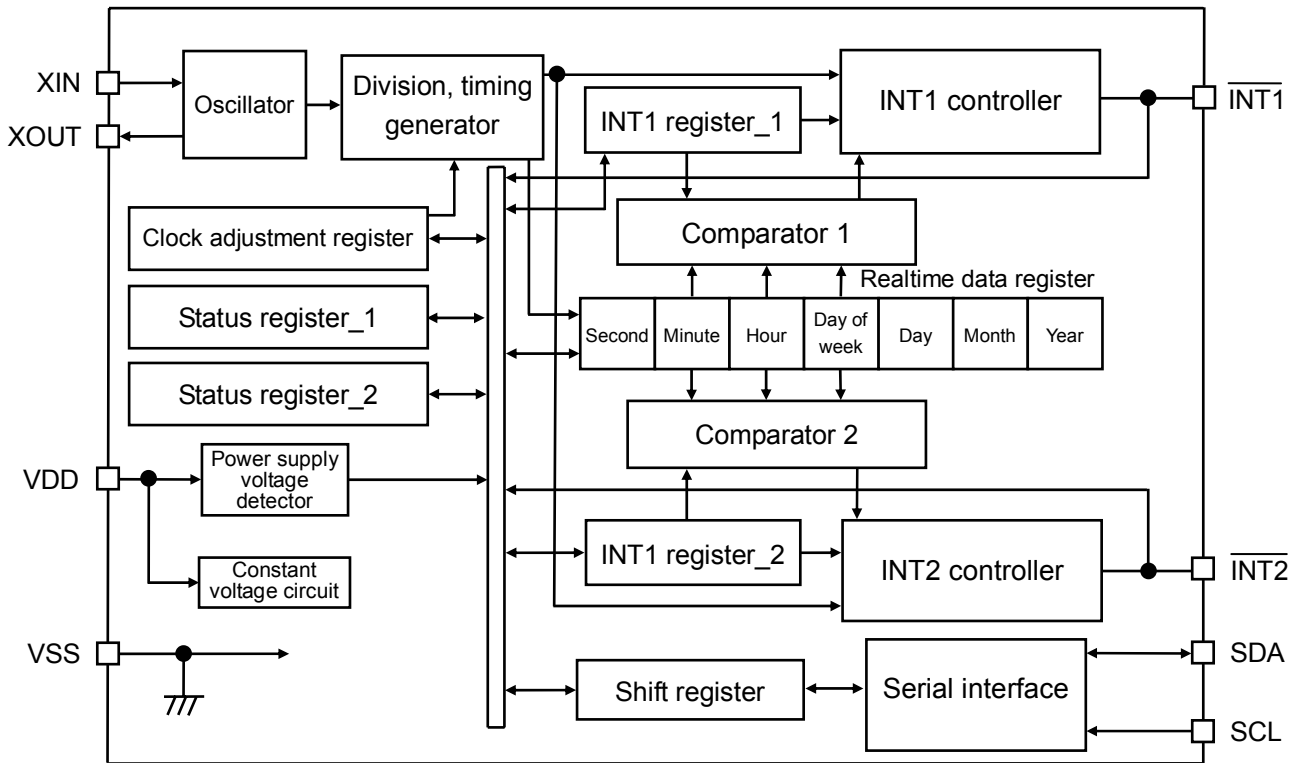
XIN
XOUT
Oscillator
Division, timing generator
INT1 register_1
INT1 controller
$\overline{INT1}$
Clock adjustment register
Comparator 1
Realtime data register
Status register_1
Status register_2

| Second | Minute | Hour | Day of week | Day | Month | Year |
|---|---|---|---|---|---|---|

Comparator 2
VDD
Power supply voltage detector
Constant voltage circuit
INT1 register_2
INT2 controller
$\overline{INT2}$
VSS
Shift register
Serial interface
SDA
SCL